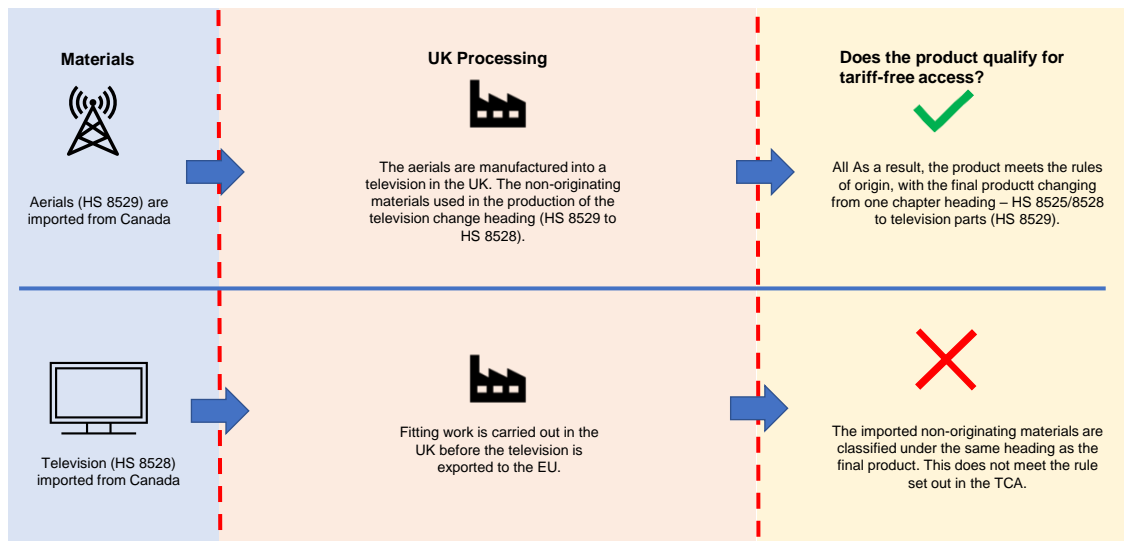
Materials

Aerials (HS 8529) are imported from Canada

UK Processing

The aerials are manufactured into a television in the UK. The non-originating materials used in the production of the television change heading (HS 8529 to HS 8528).

Does the product qualify for tariff-free access?

All As a result, the product meets the rules of origin, with the final productt changing from one chapter heading – HS 8525/8528 to television parts (HS 8529).

Television (HS 8528) imported from Canada

Fitting work is carried out in the UK before the television is exported to the EU.

The imported non-originating materials are classified under the same heading as the final product. This does not meet the rule set out in the TCA.